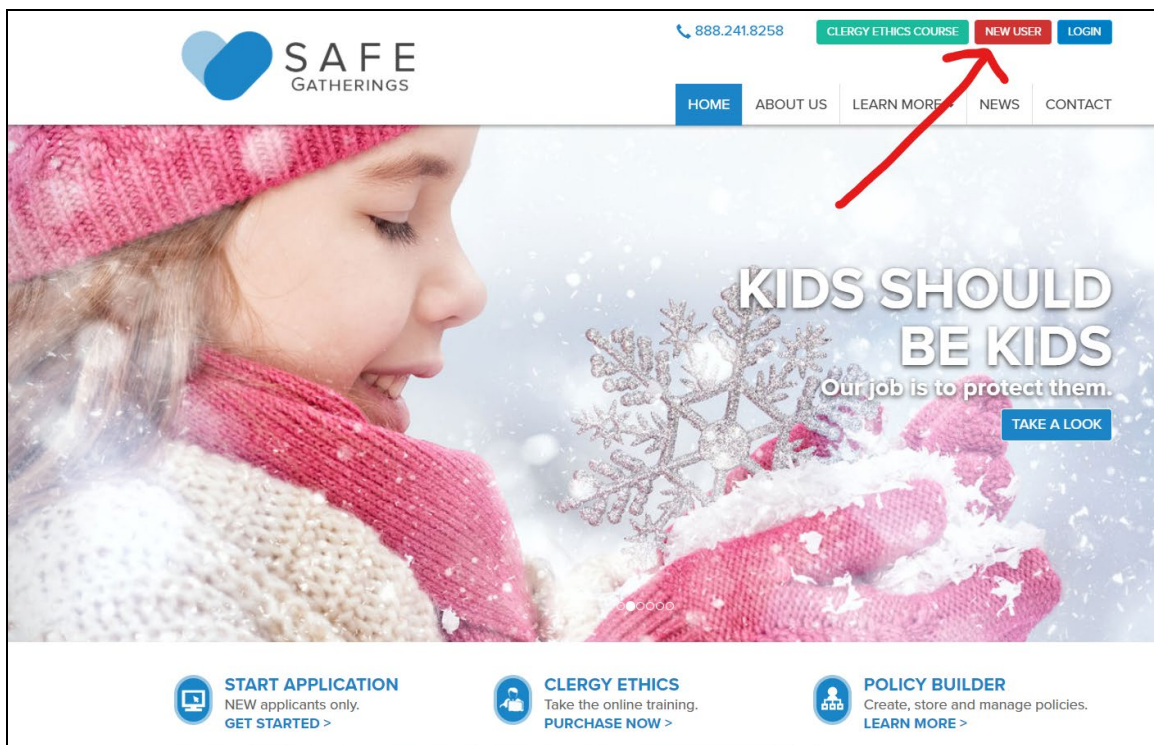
SAFE GATHERINGS

888.241.8258 CLERGY ETHICS COURSE NEW USER LOGIN

HOME ABOUT US LEARN MORE NEWS CONTACT

KIDS SHOULD BE KIDS
Our job is to protect them.
TAKE A LOOK

START APPLICATION
NEW applicants only.
GET STARTED >

CLERGY ETHICS
Take the online training.
PURCHASE NOW >

POLICY BUILDER
Create, store and manage policies.
LEARN MORE >